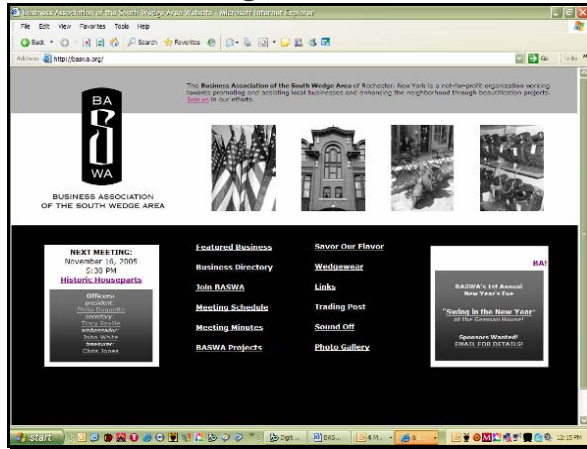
Business Association of the South Wedge Area Website - Microsoft Internet Explorer

File Edit View Favorites Tools Help

Back Search Favorites

Address http://basw.org/

Go Links

The Business Association of the South Wedge Area of Rochester, New York is a not-for-profit organization working towards promoting and assisting local businesses and enhancing the neighborhood through beautification projects. Join us in our efforts.

BA
S
WA

BUSINESS ASSOCIATION
OF THE SOUTH WEDGE AREA

NEXT MEETING:
November 16, 2005
5:30 PM
Historic Houseparts

Officers:
president
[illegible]
secretary
Tracy Soutle
ambassador
John White
treasurer
Chris Jones

Featured Business
Business Directory
Join BASWA
Meeting Schedule
Meeting Minutes
BASWA Projects

Savor Our Flavor
Wedgewear
Links
Trading Post
Sound Off
Photo Gallery

BA!

BASWA's 1st Annual New Year's Eve
"Swing in the New Year"
at the German House!
Sponsors Wanted!
EMAIL FOR DETAILS!

start

Digit...

BAS...

4 M...

3

12:15 PM